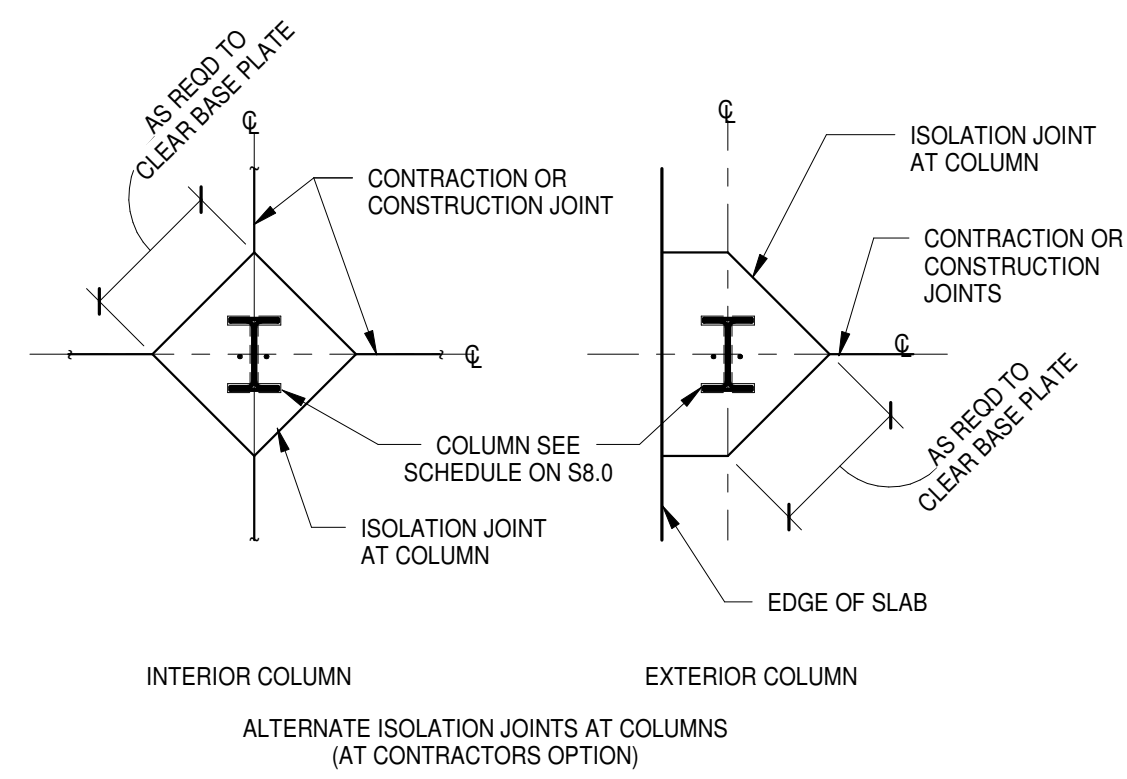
AS REQD TO CLEAR BASE PLATE

℄

CONTRACTION OR CONSTRUCTION JOINT

℄

COLUMN SEE SCHEDULE ON S8.0

ISOLATION JOINT AT COLUMN

℄

ISOLATION JOINT AT COLUMN

CONTRACTION OR CONSTRUCTION JOINTS

℄

AS REQD TO CLEAR BASE PLATE

EDGE OF SLAB

INTERIOR COLUMN

EXTERIOR COLUMN

ALTERNATE ISOLATION JOINTS AT COLUMNS (AT CONTRACTORS OPTION)